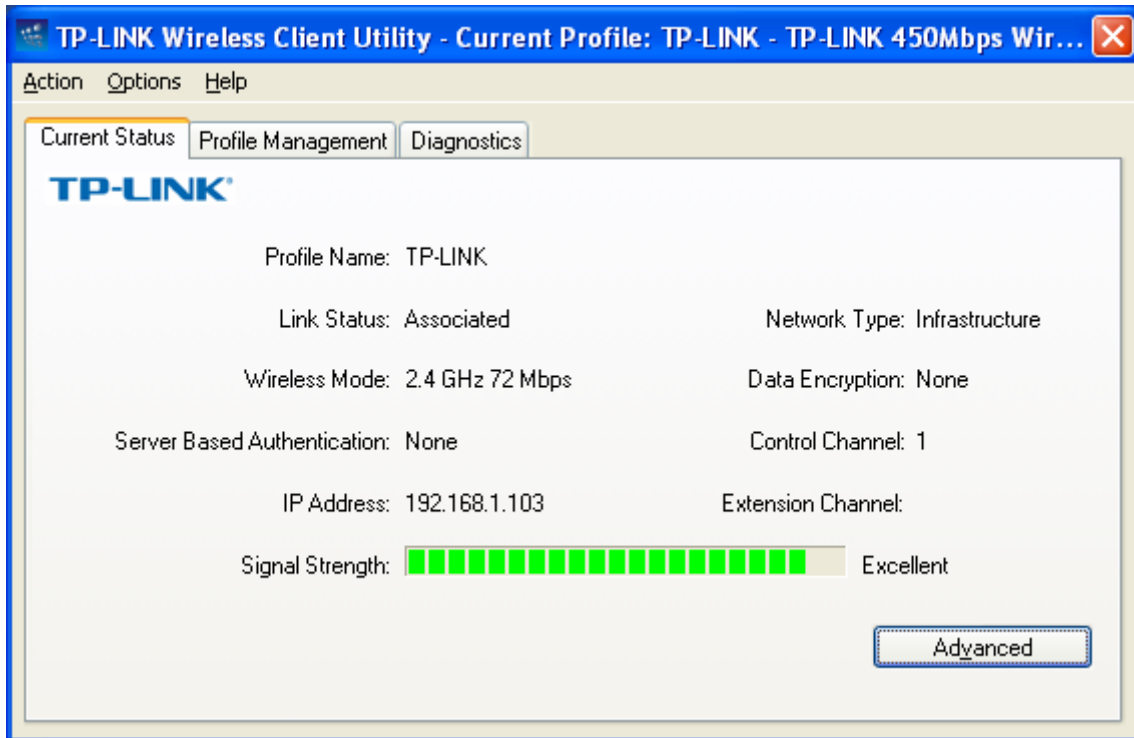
TP-LINK Wireless Client Utility - Current Profile: TP-LINK - TP-LINK 450Mbps Wir...

Action Options Help

Current Status | Profile Management | Diagnostics

TP-LINK

Profile Name: TP-LINK

Link Status: Associated

Network Type: Infrastructure

Wireless Mode: 2.4 GHz 72 Mbps

Data Encryption: None

Server Based Authentication: None

Control Channel: 1

IP Address: 192.168.1.103

Extension Channel:

Signal Strength: Excellent

Advanced